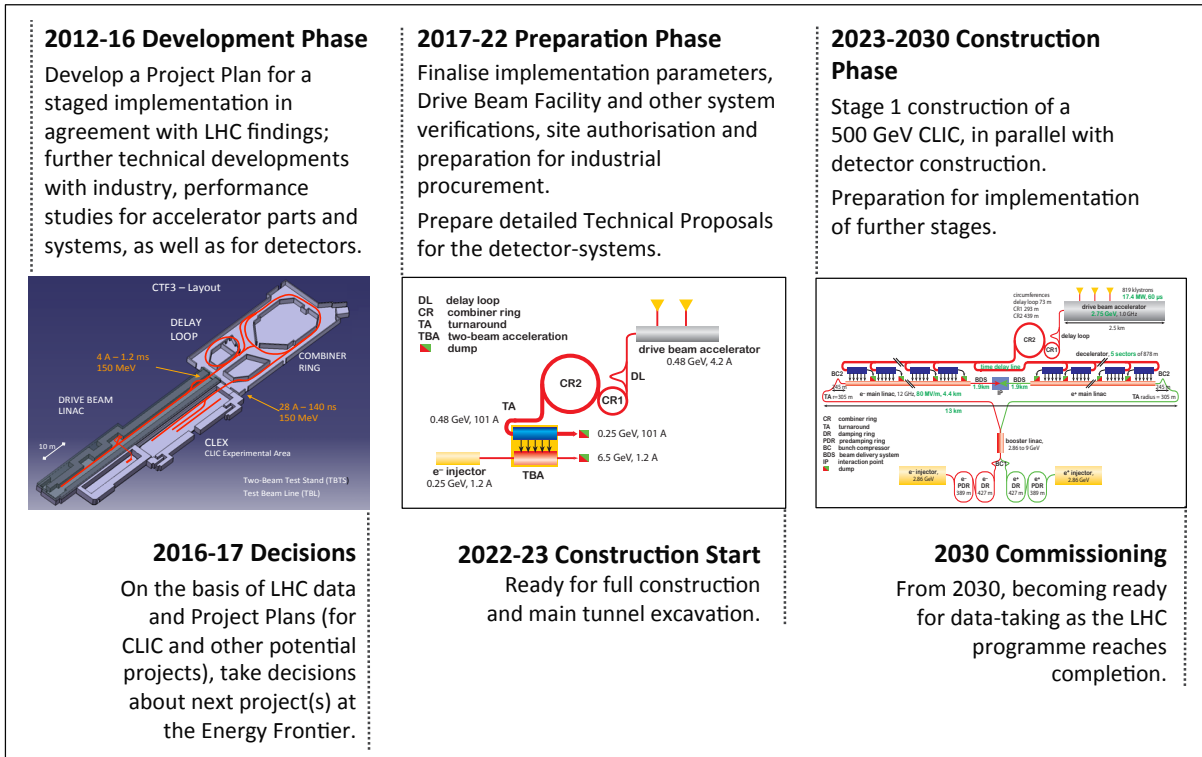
2012-16 Development Phase

Develop a Project Plan for a staged implementation in agreement with LHC findings; further technical developments with industry, performance studies for accelerator parts and systems, as well as for detectors.

CTF3 – Layout

DELAY LOOP

COMBINER RING

4 A – 1.2 ms 150 MeV

DRIVE BEAM LINAC

28 A – 140 ns 150 MeV

10 m

CLEX CLIC Experimental Area

Two-Beam Test Stand (TBTS)
Test Beam Line (TBL)

2016-17 Decisions

On the basis of LHC data and Project Plans (for CLIC and other potential projects), take decisions about next project(s) at the Energy Frontier.

2017-22 Preparation Phase

Finalise implementation parameters, Drive Beam Facility and other system verifications, site authorisation and preparation for industrial procurement.

Prepare detailed Technical Proposals for the detector-systems.

DL delay loop
CR combiner ring
TA turnaround
TBA two-beam acceleration
dump

drive beam accelerator
0.48 GeV, 4.2 A

CR2

DL

CR1

TA

0.48 GeV, 101 A

0.25 GeV, 101 A

6.5 GeV, 1.2 A

e⁻ injector
0.25 GeV, 1.2 A

TBA

2022-23 Construction Start

Ready for full construction and main tunnel excavation.

2023-2030 Construction Phase

Stage 1 construction of a 500 GeV CLIC, in parallel with detector construction.

Preparation for implementation of further stages.

circumferences
delay loop 73 m
CR1 293 m
CR2 439 m

819 klystrons
17.4 MW, 60 μs

drive beam accelerator
2.75 GeV, 1.0 GHz

2.5 km

CR2

CR1

delay loop

decelerator, 5 sectors of 878 m

BC2

BC2

time delay line

BDS 1.9km

BDS 1.9km

IP

TA r=305 m

e⁻ main linac, 12 GHz, 80 MV/m, 4.4 km

e⁺ main linac

TA radius = 305 m

13 km

CR combiner ring
TA turnaround
DR damping ring
PDR predamping ring
BC bunch compressor
BDS beam delivery system
IP interaction point
dump

booster linac, 2.86 to 9 GeV

BC1

e⁻ injector, 2.86 GeV

e⁻ PDR 389 m

e⁻ DR 427 m

e⁺ DR 427 m

e⁺ PDR 389 m

e⁺ injector, 2.86 GeV

2030 Commissioning

From 2030, becoming ready for data-taking as the LHC programme reaches completion.